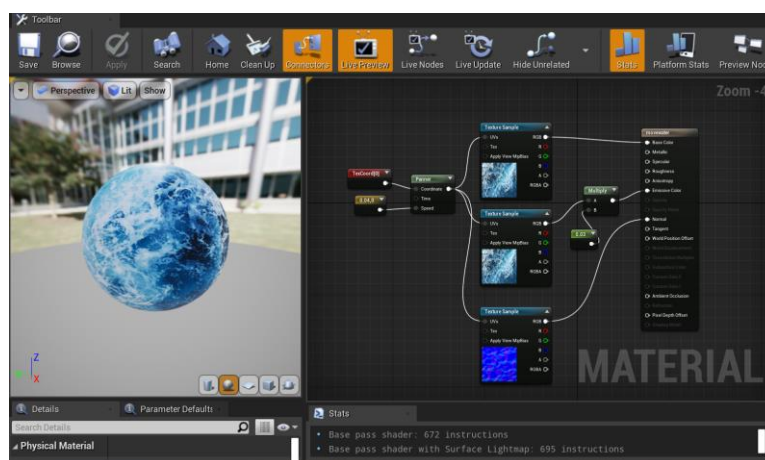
Toolbar

Save Browse Apply Search Home Clean Up Connectors Live Preview Live Nodes Live Update Hide Unrelated Stats Platform Stats Preview No

Perspective Lit Show

Zoom -4

TexCoord[0]

Panner
Coordinate
Time
Speed

Texture Sample
UVs
Tex
Apply View MipBias
RGB
R
G
B
A
RGBA

Texture Sample
UVs
Tex
Apply View MipBias
RGB
R
G
B
A
RGBA

Texture Sample
UVs
Tex
Apply View MipBias
RGB
R
G
B
A
RGBA

Multiply
A
B

0.22

Base Color
Metallic
Specular
Roughness
Anisotropy
Emissive Color
Normal
Tangent
World Position Offset
Ambient Occlusion
Pixel Depth Offset

MATERIAL

Details

Parameter Defaults

Search Details

Physical Material

Stats

• Base pass shader: 672 instructions
• Base pass shader with Surface Lightmap: 695 instructions